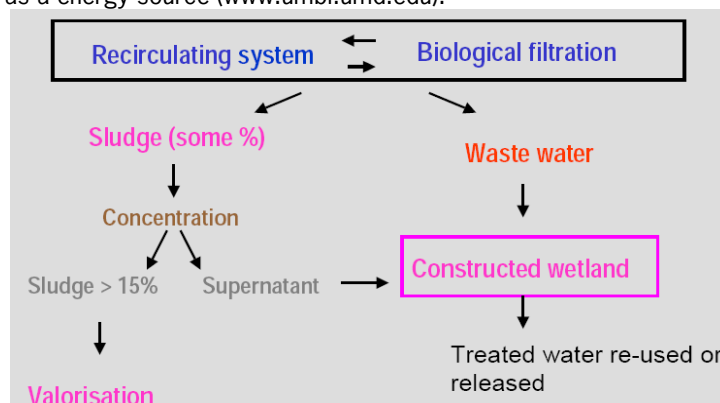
as a energy source (www.umbi.umd.edu).

Recirculating system

Biological filtration

Sludge (some %)

Waste water

Concentration

Sludge > 15%

Supernatant

Constructed wetland

Treated water re-used or released

Valorisation